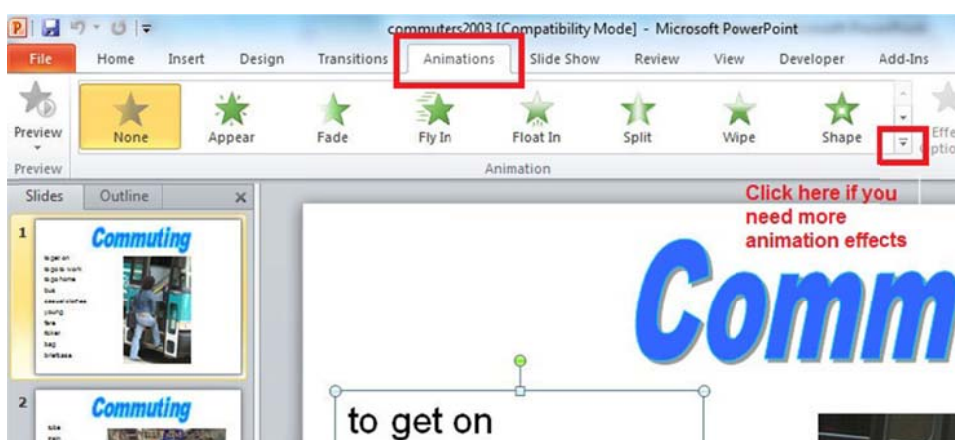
commuters2003 [Compatibility Mode] - Microsoft PowerPoint

File Home Insert Design Transitions Animations Slide Show Review View Developer Add-Ins

Preview None Appear Fade Fly In Float In Split Wipe Shape Effe Optio

Preview Animation

Slides Outline ×

Click here if you need more animation effects

1 Commuting

to get on
to go to work
to go home
bus
casual clothes
young
fare
folder
bag
briefcase

2 Commuting

Comm

to get on